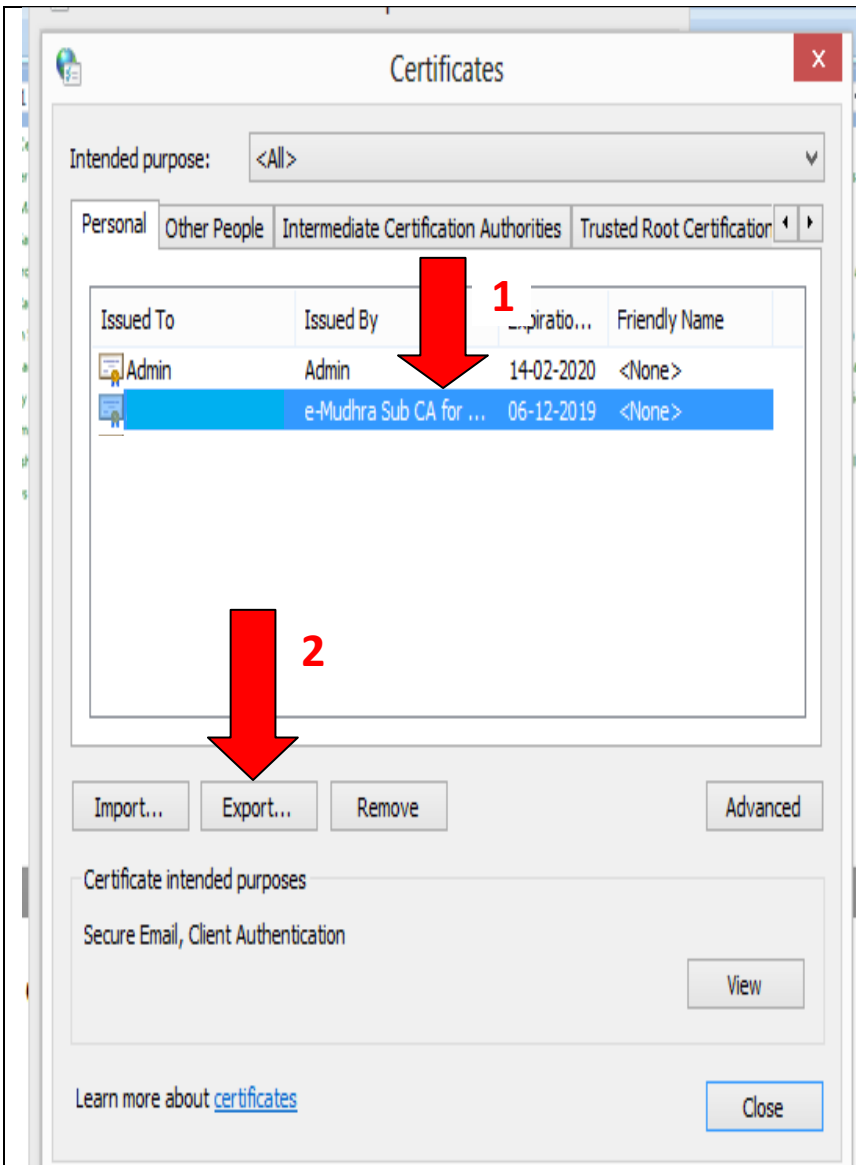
Certificates

x

Intended purpose: <All>

Personal | Other People | Intermediate Certification Authorities | Trusted Root Certification

1

| Issued To | Issued By | Expiratio... | Friendly Name |
|---|---|---|---|
| Admin | Admin | 14-02-2020 | <None> |
|  | e-Mudhra Sub CA for ... | 06-12-2019 | <None> |

2

Import... Export... Remove Advanced

Certificate intended purposes

Secure Email, Client Authentication

View

Learn more about certificates

Close